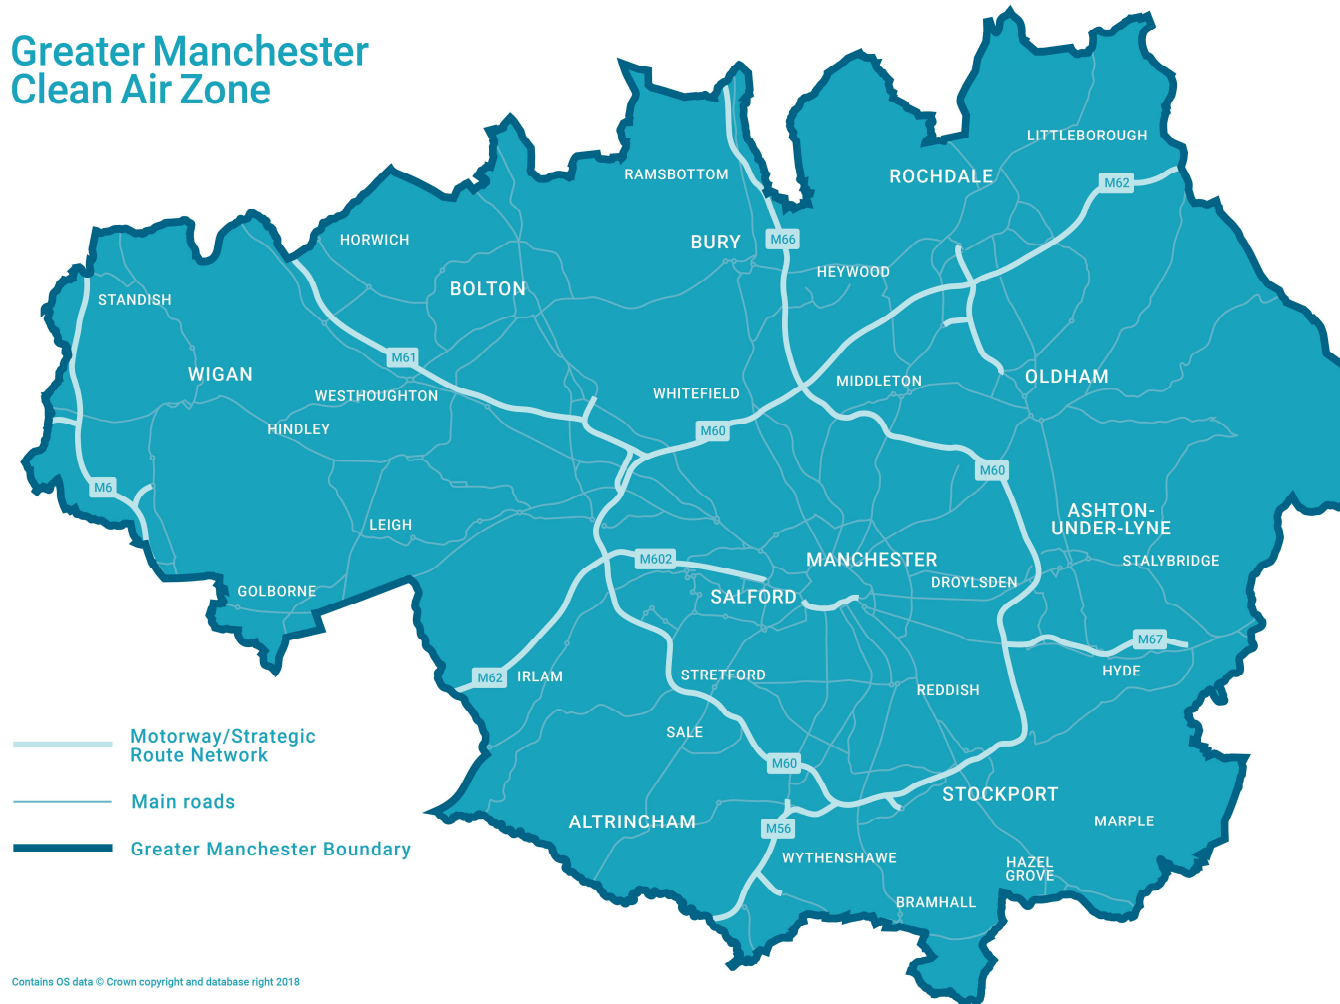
Greater Manchester
Clean Air Zone

LITTLEBOROUGH
ROCHDALE
RAMSBOTTOM
M62
BURY
M66
HORWICH
HEYWOOD
BOLTON
STANDISH
M61
OLDHAM
WIGAN
MIDDLETON
WHITEFIELD
WESTHOUGHTON
HINDLEY
M60
M60
M6
ASHTON-UNDER-LYNE
LEIGH
MANCHESTER
STALYBRIDGE
M602
DROYLSDEN
GOLBORNE
SALFORD
M67
HYDE
M62
IRLAM
STRETFORD
REDDISH
SALE
M60
STOCKPORT
ALTRINCHAM
MARPLE
M56
WYTHENSHAWE
HAZEL GROVE
BRAMHALL

Motorway/Strategic Route Network
Main roads
Greater Manchester Boundary

Contains OS data © Crown copyright and database right 2018